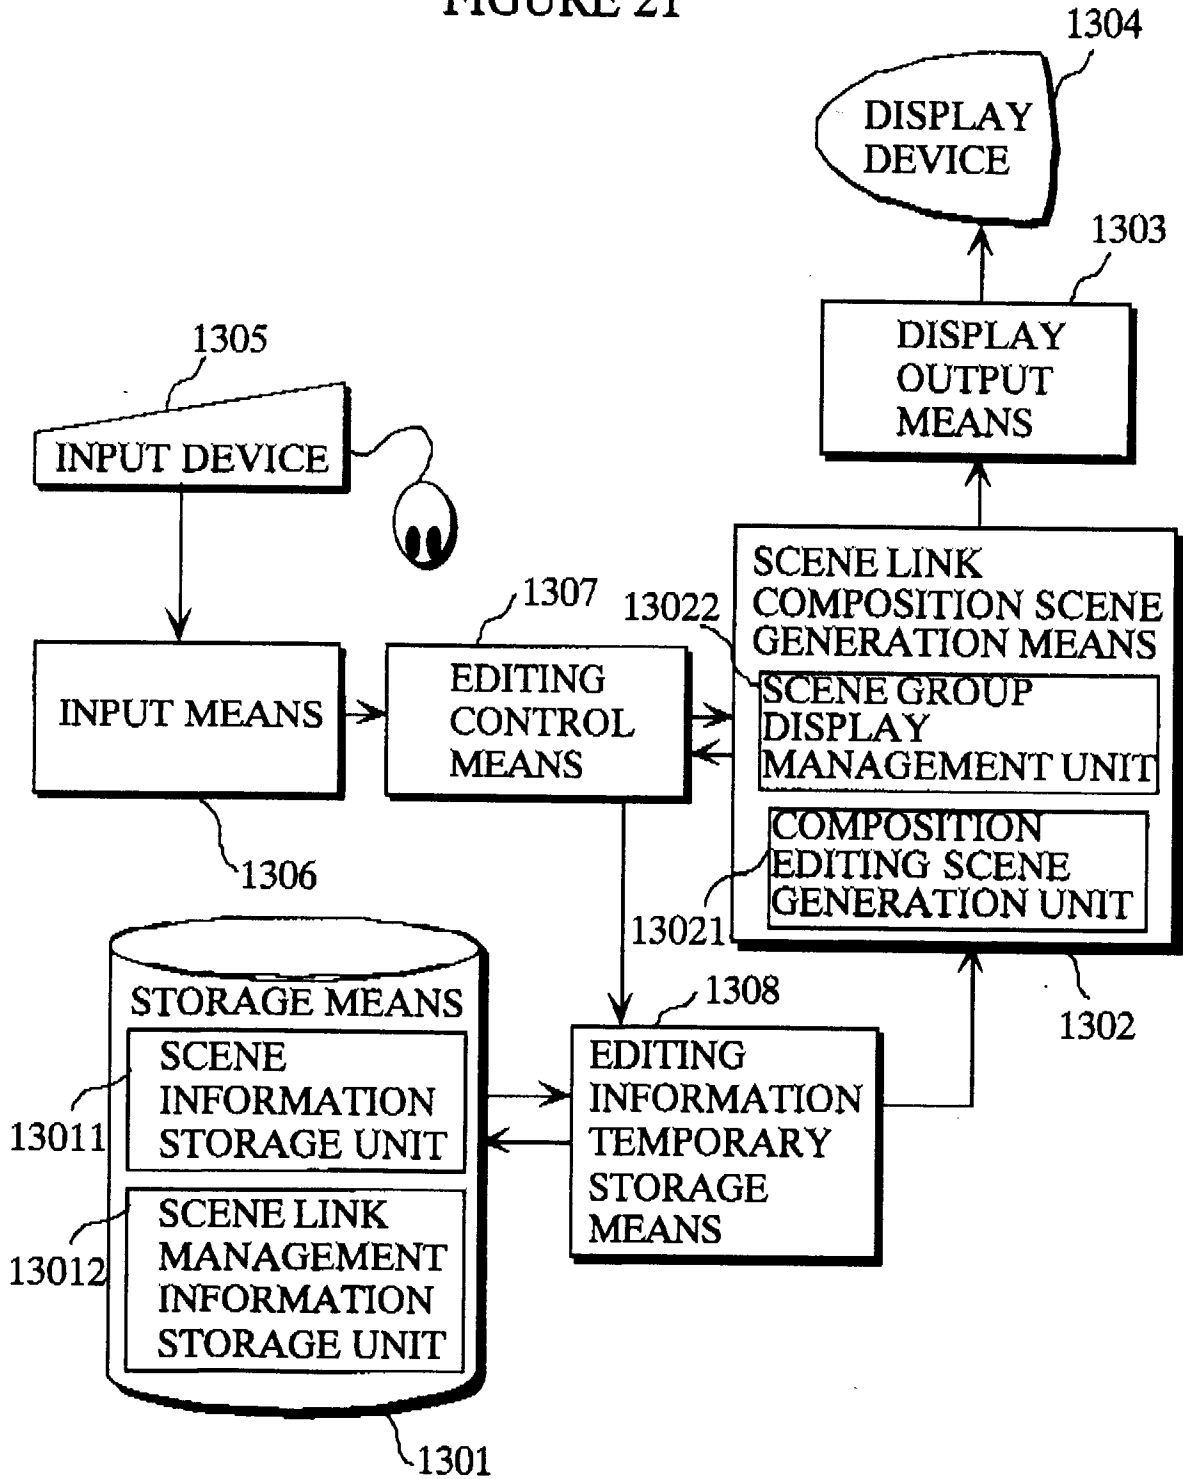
FIGURE 21

1304
DISPLAY DEVICE

1303
DISPLAY OUTPUT MEANS

1305
INPUT DEVICE

SCENE LINK COMPOSITION SCENE GENERATION MEANS

1307
13022
SCENE GROUP DISPLAY MANAGEMENT UNIT

INPUT MEANS

EDITING CONTROL MEANS

COMPOSITION EDITING SCENE GENERATION UNIT

1306

13021

1302

1308

STORAGE MEANS

SCENE INFORMATION STORAGE UNIT

13011

EDITING INFORMATION TEMPORARY STORAGE MEANS

13012

SCENE LINK MANAGEMENT INFORMATION STORAGE UNIT

1301